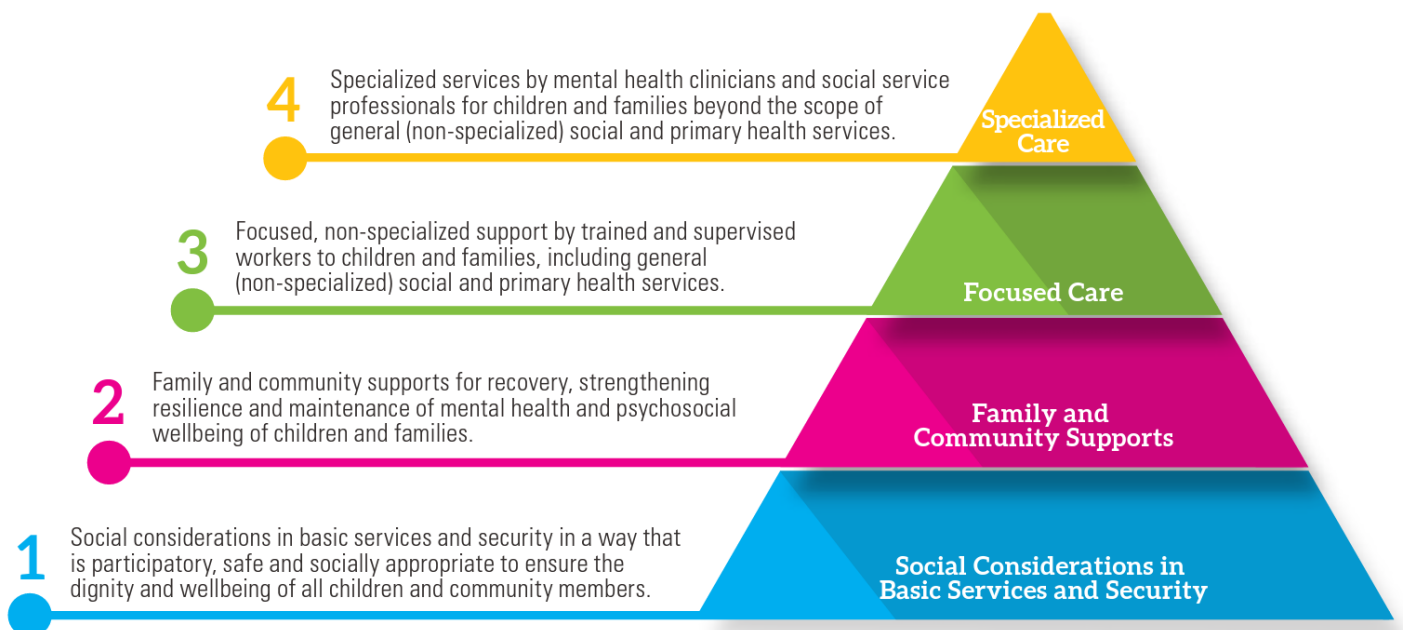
4 Specialized services by mental health clinicians and social service professionals for children and families beyond the scope of general (non-specialized) social and primary health services.

Specialized Care

3 Focused, non-specialized support by trained and supervised workers to children and families, including general (non-specialized) social and primary health services.

Focused Care

2 Family and community supports for recovery, strengthening resilience and maintenance of mental health and psychosocial wellbeing of children and families.

Family and Community Supports

1 Social considerations in basic services and security in a way that is participatory, safe and socially appropriate to ensure the dignity and wellbeing of all children and community members.

Social Considerations in Basic Services and Security